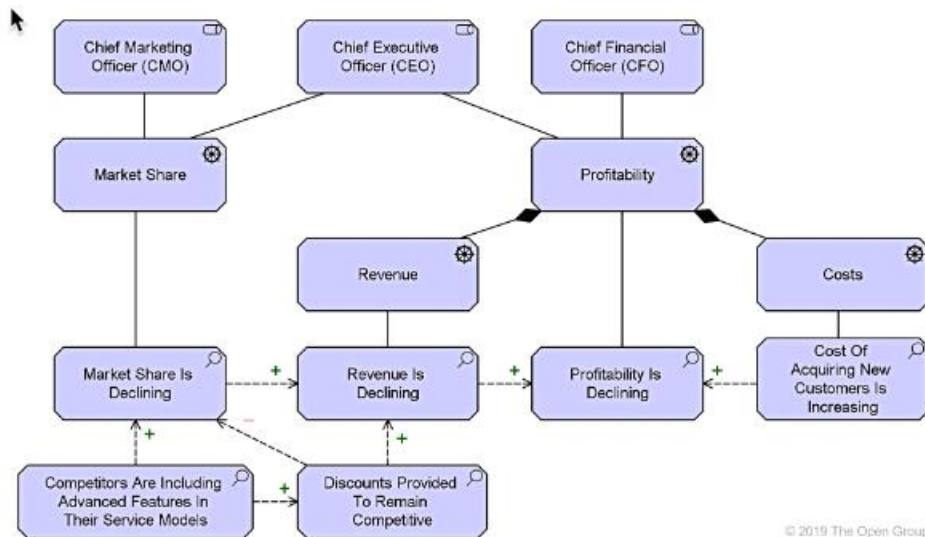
Chief Marketing Officer (CMO)

Chief Executive Officer (CEO)

Chief Financial Officer (CFO)

Market Share

Profitability

Revenue

Costs

Market Share Is Declining

+

Revenue Is Declining

+

Profitability Is Declining

+

Cost Of Acquiring New Customers Is Increasing

+

−

+

Competitors Are Including Advanced Features In Their Service Models

+

Discounts Provided To Remain Competitive

© 2019 The Open Group